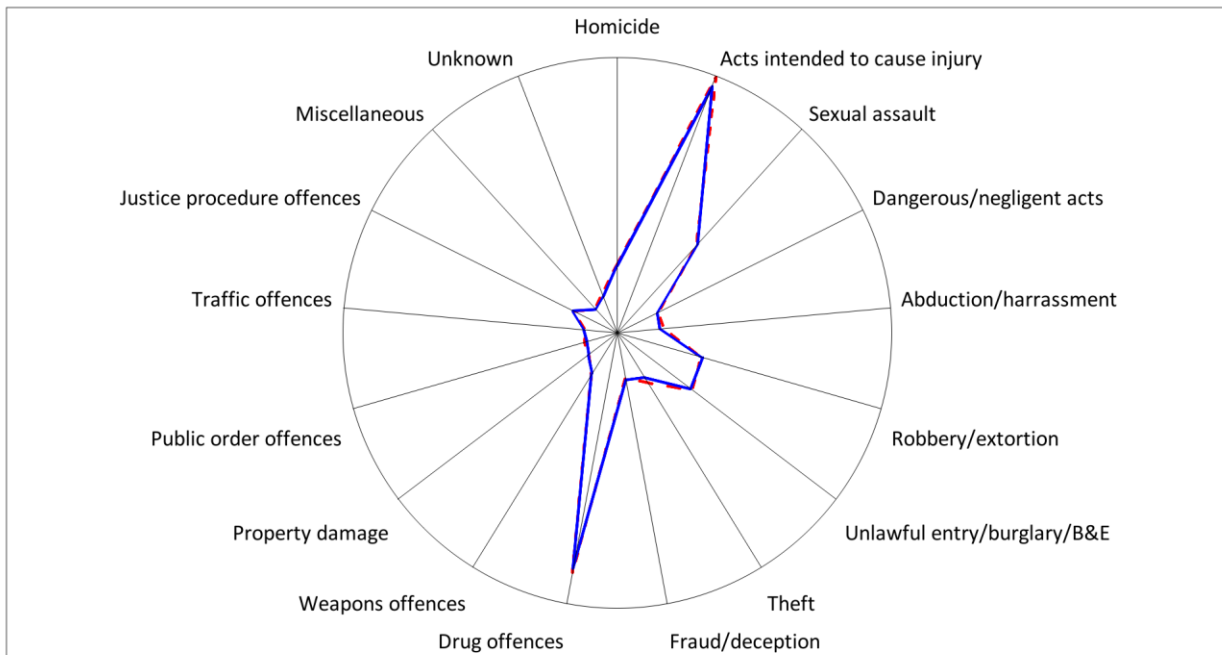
Homicide
Acts intended to cause injury
Sexual assault
Dangerous/negligent acts
Abduction/harrassment
Robbery/extortion
Unlawful entry/burglary/B&E
Theft
Fraud/deception
Drug offences
Weapons offences
Property damage
Public order offences
Traffic offences
Justice procedure offences
Miscellaneous
Unknown